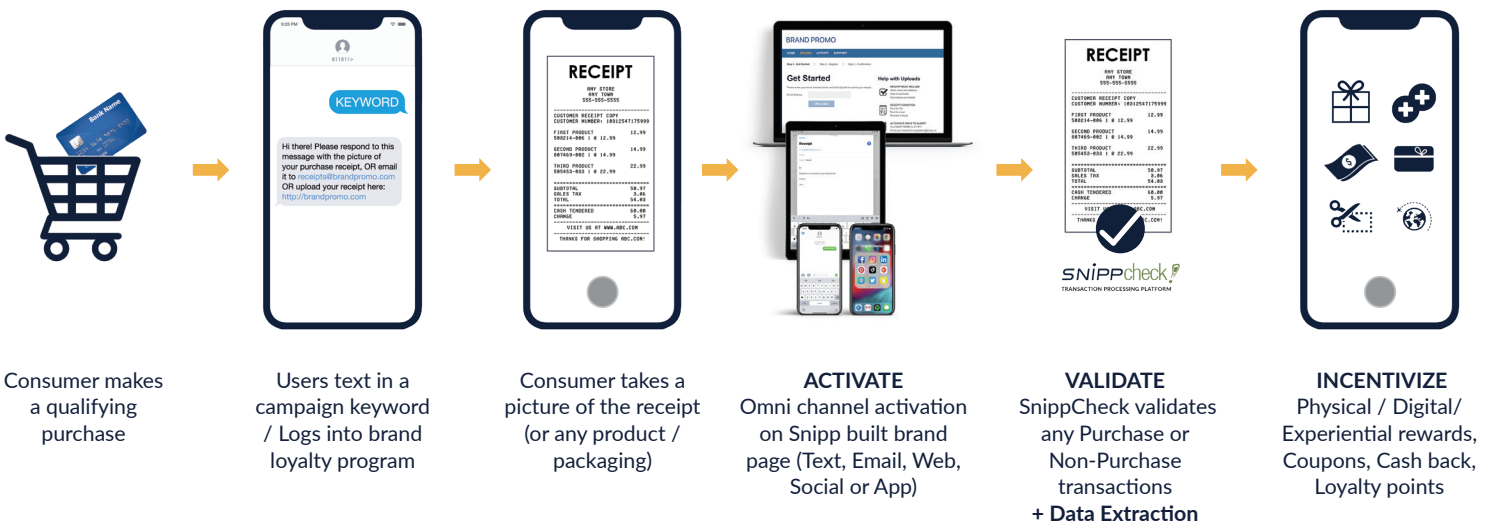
Bank Name

Consumer makes a qualifying purchase

9:05 PM

811611>

KEYWORD

Hi there! Please respond to this message with the picture of your purchase receipt, OR email it to receipts@brandpromo.com OR upload your receipt here: http://brandpromo.com

Users text in a campaign keyword / Logs into brand loyalty program

RECEIPT
ANY STORE
ANY TOWN
555-555-5555

CUSTOMER RECEIPT COPY
CUSTOMER NUMBER: 1031254717599

FIRST PRODUCT 12.99
580214-006 | @ 12.99

SECOND PRODUCT 14.99
807469-002 | @ 14.99

THIRD PRODUCT 22.99
505453-033 | @ 22.99

SUBTOTAL 50.97
SALES TAX 3.06
TOTAL 54.03

CASH TENDERED 60.00
CHANGE 5.97

VISIT US AT WWW.ABC.COM

THANKS FOR SHOPPING ABC.COM!

Consumer takes a picture of the receipt (or any product / packaging)

BRAND PROMO

Get Started

Help with Uploads

ACTIVATE
Omni channel activation on Snipp built brand page (Text, Email, Web, Social or App)

RECEIPT
ANY STORE
ANY TOWN
555-555-5555

CUSTOMER RECEIPT COPY
CUSTOMER NUMBER: 1031254717599

FIRST PRODUCT 12.99
580214-006 | @ 12.99

SECOND PRODUCT 14.99
807469-002 | @ 14.99

THIRD PRODUCT 22.99
505453-033 | @ 22.99

SUBTOTAL 50.97
SALES TAX 3.06
TOTAL 54.03

CASH TENDERED 60.00
CHANGE 5.97

VISIT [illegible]BC.COM

THANK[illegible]C.COM!

SNIPPcheck
TRANSACTION PROCESSING PLATFORM

VALIDATE
SnippCheck validates any Purchase or Non-Purchase transactions
+ Data Extraction

INCENTIVIZE
Physical / Digital/ Experiential rewards, Coupons, Cash back, Loyalty points